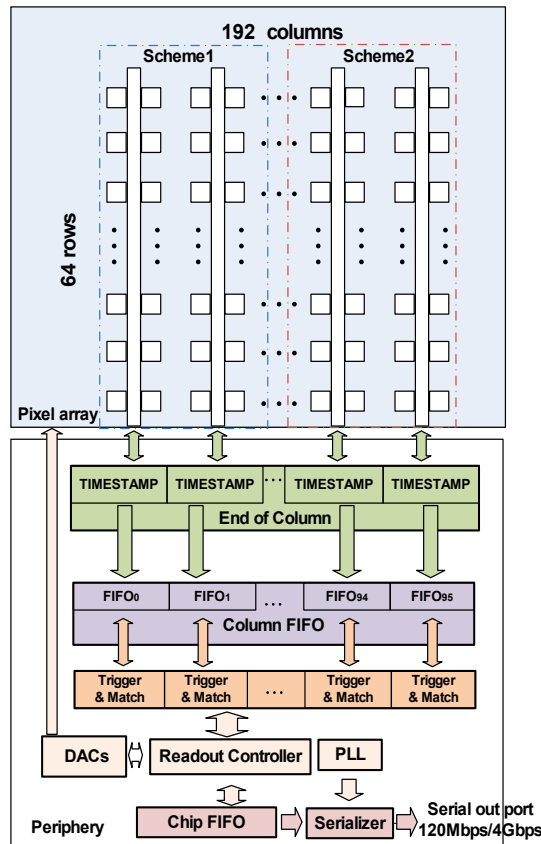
192 columns

Scheme1

Scheme2

64 rows

Pixel array

TIMESTAMP | TIMESTAMP | ··· | TIMESTAMP | TIMESTAMP

End of Column

FIFO$_0$ | FIFO$_1$ | ... | FIFO$_{94}$ | FIFO$_{95}$

Column FIFO

Trigger & Match | Trigger & Match | ... | Trigger & Match | Trigger & Match

DACs

Readout Controller

PLL

Periphery

Chip FIFO

Serializer

Serial out port 120Mbps/4Gbps